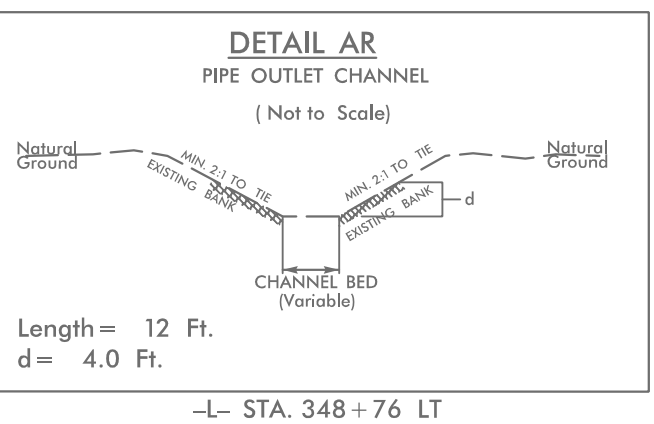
DETAIL AR
PIPE OUTLET CHANNEL
( Not to Scale)

Natural Ground

MIN. 2:1 TO TIE EXISTING BANK

MIN. 2:1 TO TIE EXISTING BANK

Natural Ground

d

CHANNEL BED
(Variable)

Length = 12 Ft.
d = 4.0 Ft.

–L– STA. 348 + 76 LT